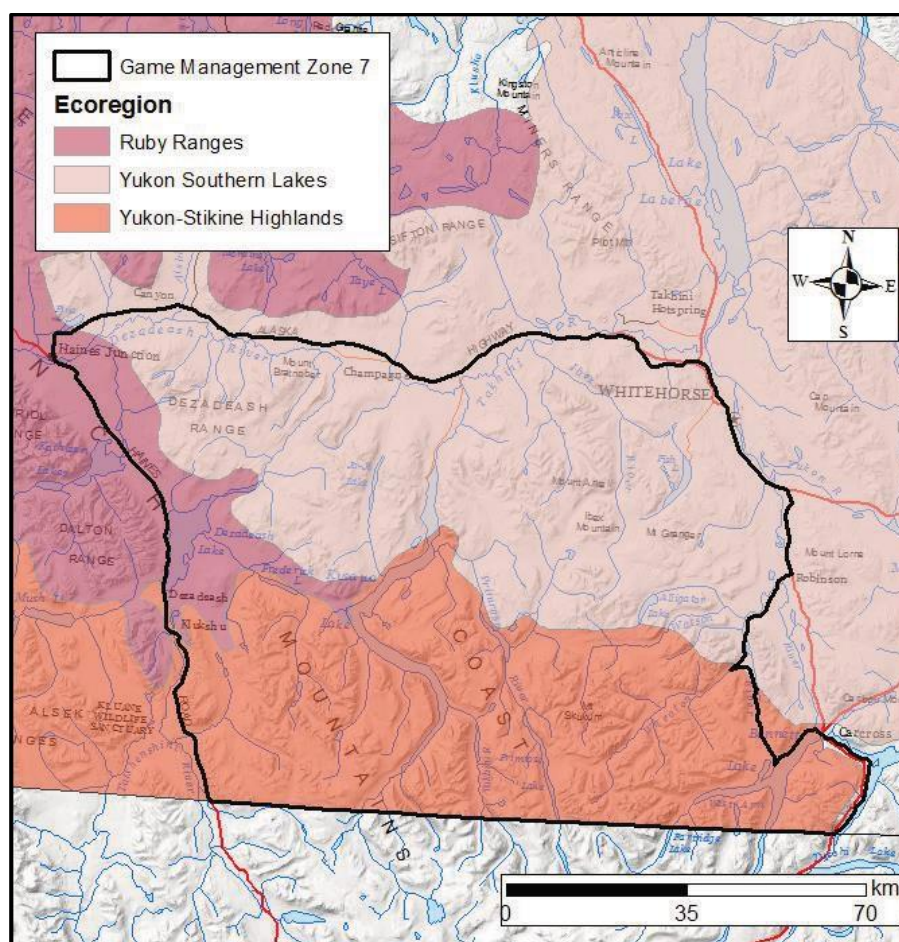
Game Management Zone 7
Ecoregion
Ruby Ranges
Yukon Southern Lakes
Yukon-Stikine Highlands

N
W
E
S

Anticline Mountain
Kingston Mountain
MINERS RANGE
Lake Laberge
SIFTON RANGE
Pilot Mtn
Takhini Hotspring
Canyon
Dezadeash River
ALASKA HIGHWAY
Haines Junction
Mount Bratnober
Champagne
Takhini R
WHITEHORSE
Cap Mountain
DEZADEASH RANGE
Yukon R
Mount Aishihik
Ibex Mountain
Mt Granger
Mount Lorne
DALTON RANGE
Dezadeash Lake
Frederick L
Kusawa Lake
Robinson
Dezadeash
Klukshu
MOUNTAINS
COAST
Mt Skukum
ALSEK
KLUANE WILDLIFE SANCTUARY
RANGES
Bennett
Carcross
Lake
Primrose Lake
0
35
70
km